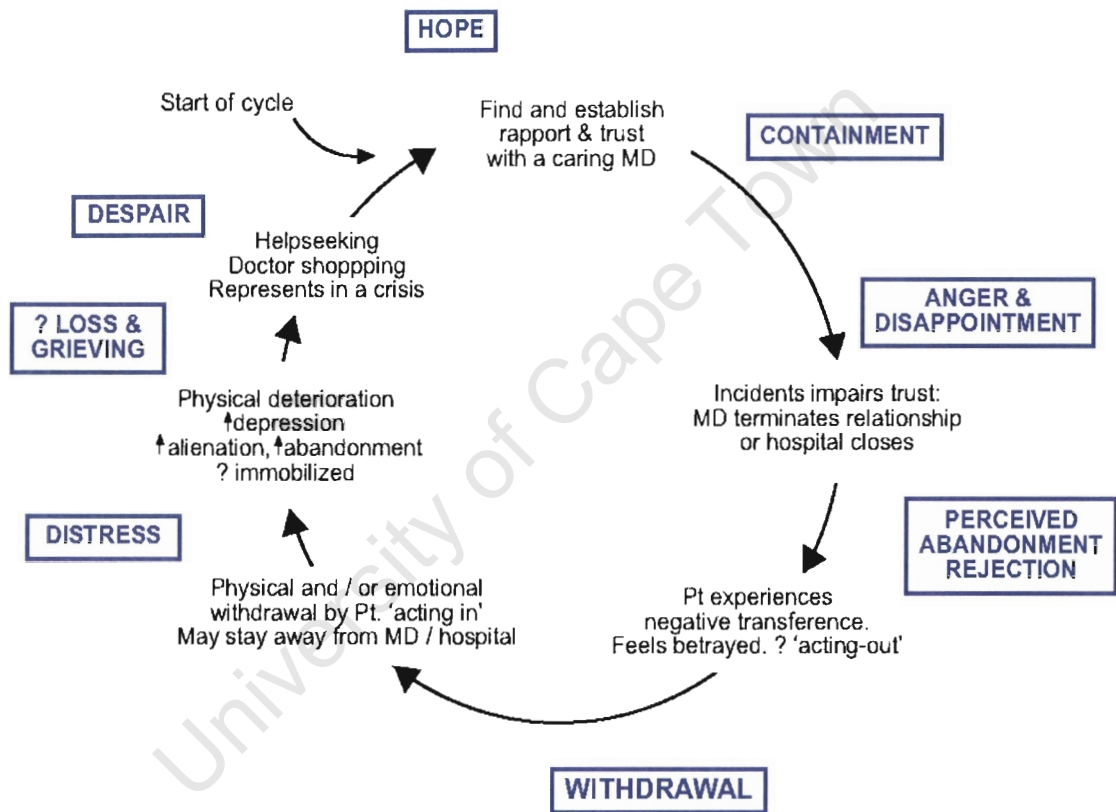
HOPE

Start of cycle

Find and establish rapport & trust with a caring MD

CONTAINMENT

DESPAIR

Helpseeking
Doctor shoppping
Represents in a crisis

ANGER & DISAPPOINTMENT

? LOSS & GRIEVING

Physical deterioration
↑depression
↑alienation, ↑abandonment
? immobilized

Incidents impairs trust:
MD terminates relationship
or hospital closes

DISTRESS

PERCEIVED ABANDONMENT REJECTION

Physical and / or emotional withdrawal by Pt. 'acting in'
May stay away from MD / hospital

Pt experiences negative transference.
Feels betrayed. ? 'acting-out'

WITHDRAWAL

University of Cape Town